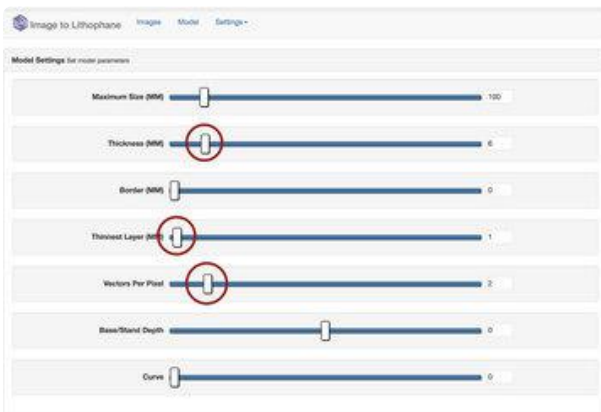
Image to Lithophane Images Model Settings▾

Model Settings Set model parameters

Maximum Size (MM) 100

Thickness (MM) 6

Border (MM) 0

Thinnest Layer (MM) 1

Vectors Per Pixel 2

Base/Stand Depth 0

Curve 0